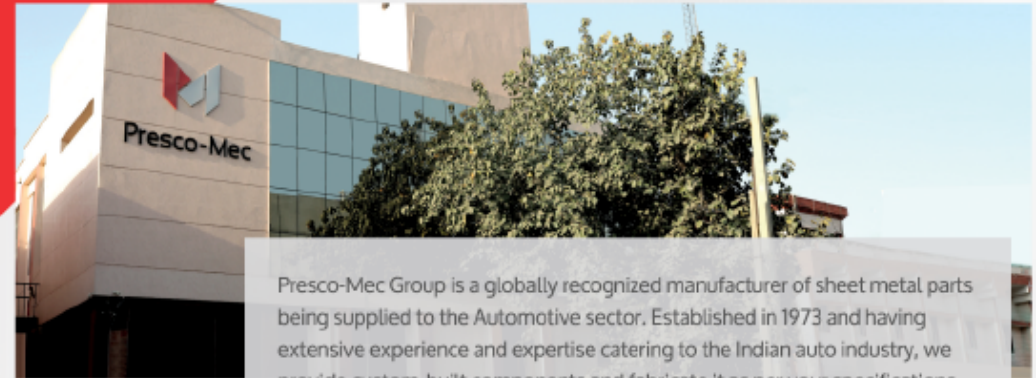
Presco-Mec

Presco-Mec Group is a globally recognized manufacturer of sheet metal parts being supplied to the Automotive sector. Established in 1973 and having extensive experience and expertise catering to the Indian auto industry, we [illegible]